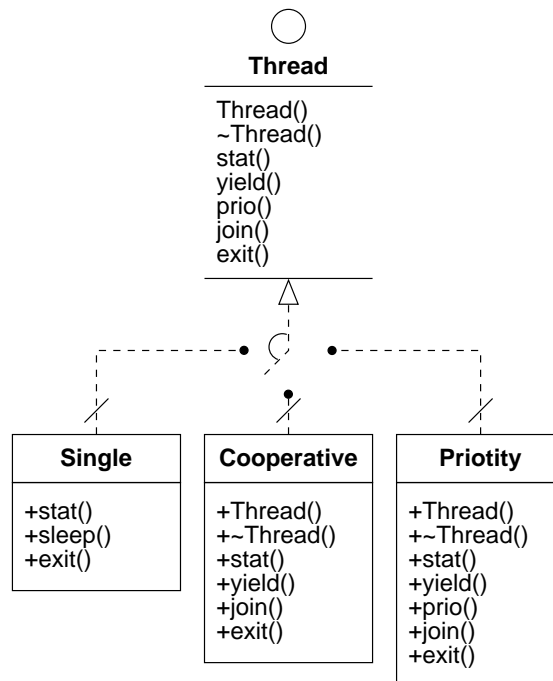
Thread

Thread()
~Thread()
stat()
yield()
prio()
join()
exit()

Single

+stat()
+sleep()
+exit()

Cooperative

+Thread()
+~Thread()
+stat()
+yield()
+join()
+exit()

Priotity

+Thread()
+~Thread()
+stat()
+yield()
+prio()
+join()
+exit()